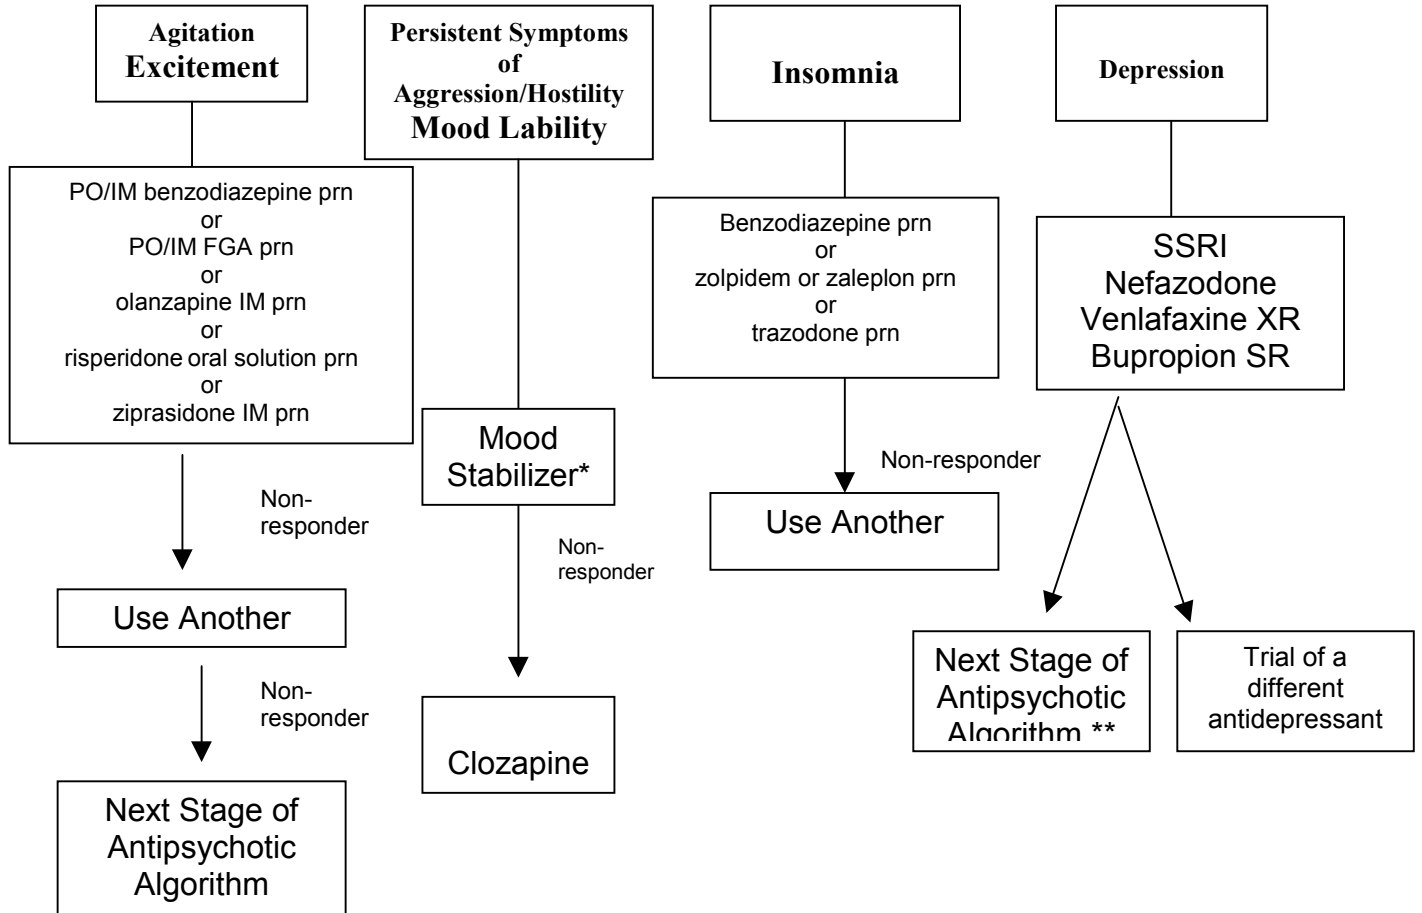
Agitation
Excitement

PO/IM benzodiazepine prn
or
PO/IM FGA prn
or
olanzapine IM prn
or
risperidone oral solution prn
or
ziprasidone IM prn

Non-responder

Use Another

Non-responder

Next Stage of Antipsychotic Algorithm

Persistent Symptoms of Aggression/Hostility
Mood Lability

Mood Stabilizer*

Non-responder

Clozapine

Insomnia

Benzodiazepine prn
or
zolpidem or zaleplon prn
or
trazodone prn

Non-responder

Use Another

Depression

SSRI
Nefazodone
Venlafaxine XR
Bupropion SR

Next Stage of Antipsychotic Algorithm **

Trial of a different antidepressant